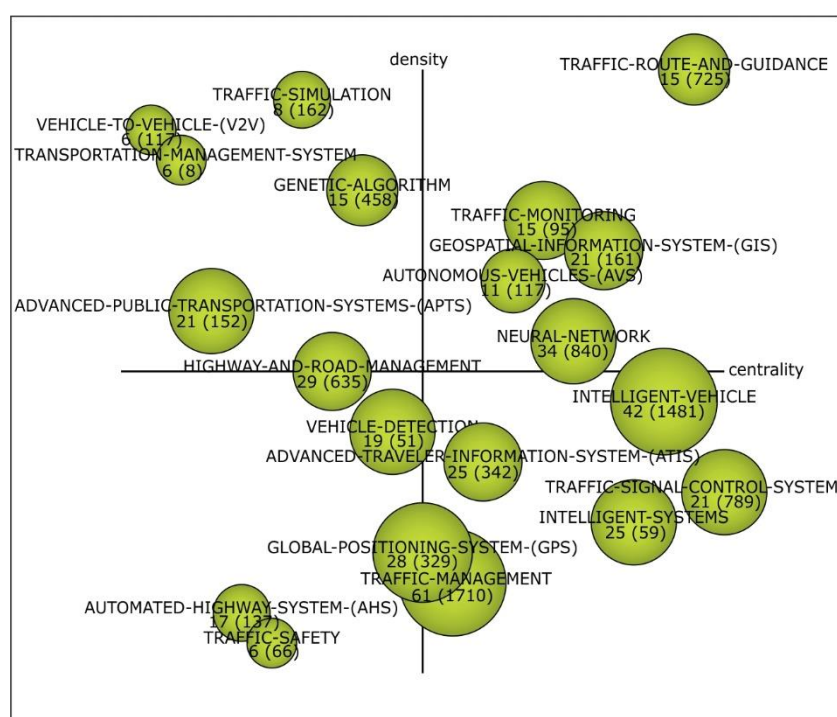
density

TRAFFIC-ROUTE-AND-GUIDANCE
15 (725)

TRAFFIC-SIMULATION
8 (162)

VEHICLE-TO-VEHICLE-(V2V)
6 (117)

TRANSPORTATION-MANAGEMENT-SYSTEM
6 (8)

GENETIC-ALGORITHM
15 (458)

TRAFFIC-MONITORING
15 (95)

GEOSPATIAL-INFORMATION-SYSTEM-(GIS)
21 (161)

AUTONOMOUS-VEHICLES-(AVS)
11 (117)

ADVANCED-PUBLIC-TRANSPORTATION-SYSTEMS-(APTS)
21 (152)

NEURAL-NETWORK
34 (840)

HIGHWAY-AND-ROAD-MANAGEMENT
29 (635)

centrality

INTELLIGENT-VEHICLE
42 (1481)

VEHICLE-DETECTION
19 (51)

ADVANCED-TRAVELER-INFORMATION-SYSTEM-(ATIS)
25 (342)

TRAFFIC-SIGNAL-CONTROL-SYSTEM
21 (789)

INTELLIGENT-SYSTEMS
25 (59)

GLOBAL-POSITIONING-SYSTEM-(GPS)
28 (329)

TRAFFIC-MANAGEMENT
61 (1710)

AUTOMATED-HIGHWAY-SYSTEM-(AHS)
17 (137)

TRAFFIC-SAFETY
6 (66)